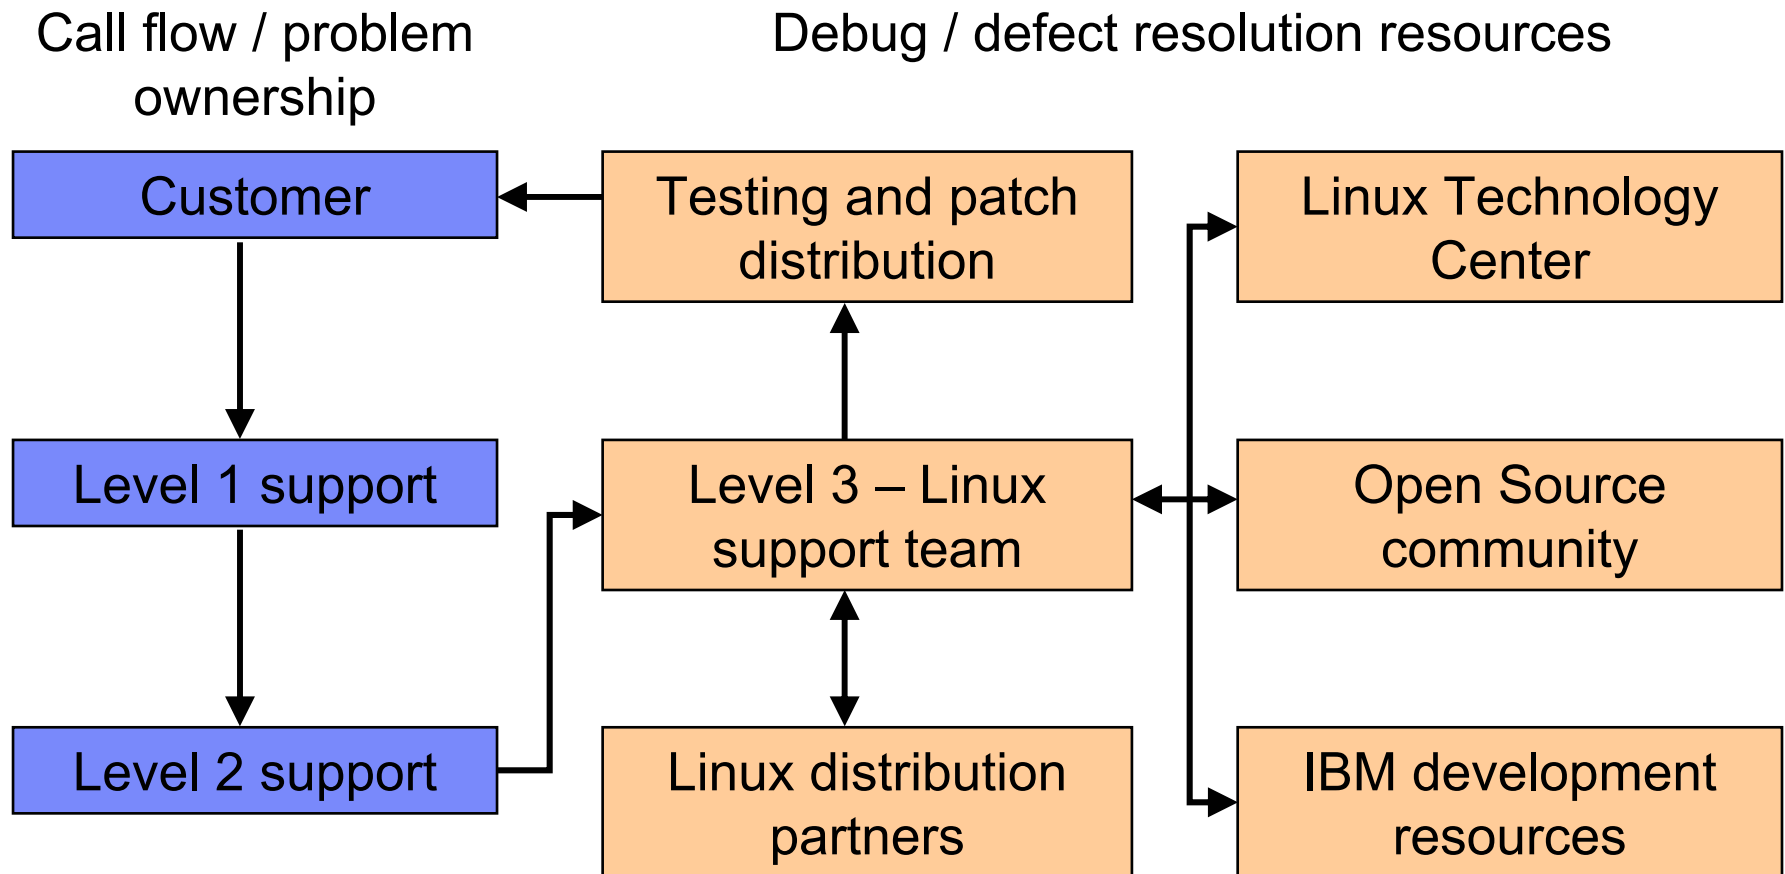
Call flow / problem ownership

Debug / defect resolution resources

Customer

Testing and patch distribution

Linux Technology Center

Level 1 support

Level 3 – Linux support team

Open Source community

Level 2 support

Linux distribution partners

IBM development resources